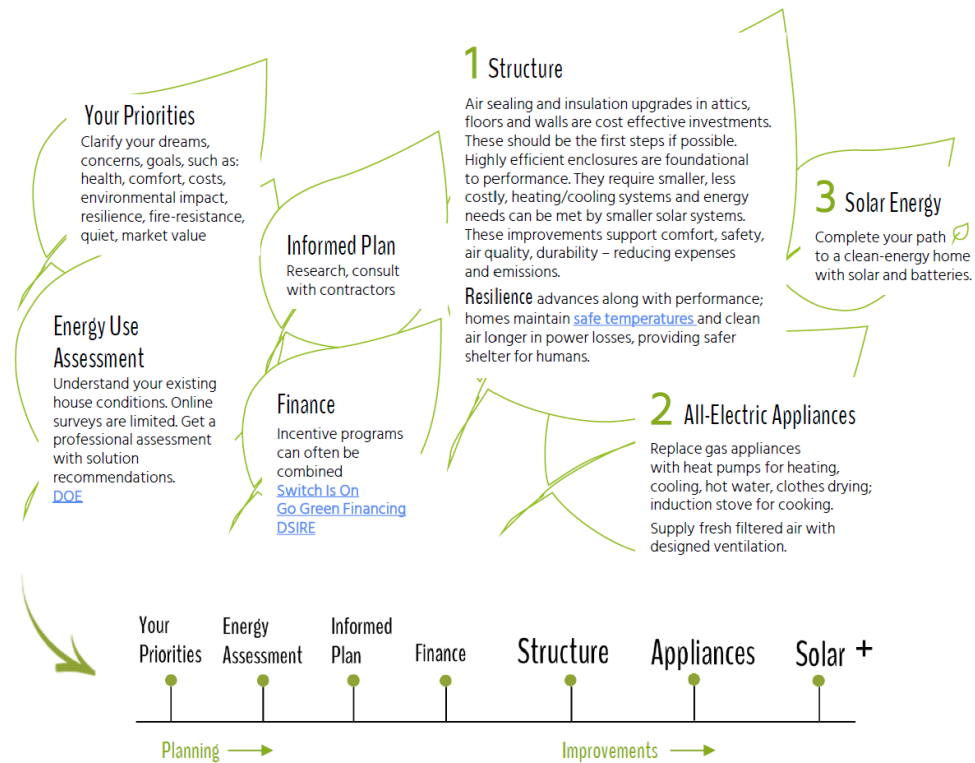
Your Priorities
Clarify your dreams, concerns, goals, such as: health, comfort, costs, environmental impact, resilience, fire-resistance, quiet, market value

Energy Use Assessment
Understand your existing house conditions. Online surveys are limited. Get a professional assessment with solution recommendations.
DOE

Informed Plan
Research, consult with contractors

Finance
Incentive programs can often be combined
Switch Is On
Go Green Financing
DSIRE

1 Structure
Air sealing and insulation upgrades in attics, floors and walls are cost effective investments. These should be the first steps if possible. Highly efficient enclosures are foundational to performance. They require smaller, less costly, heating/cooling systems and energy needs can be met by smaller solar systems. These improvements support comfort, safety, air quality, durability – reducing expenses and emissions.

Resilience advances along with performance; homes maintain safe temperatures and clean air longer in power losses, providing safer shelter for humans.

3 Solar Energy
Complete your path to a clean-energy home with solar and batteries.

2 All-Electric Appliances
Replace gas appliances with heat pumps for heating, cooling, hot water, clothes drying; induction stove for cooking.
Supply fresh filtered air with designed ventilation.

Your Priorities | Energy Assessment | Informed Plan | Finance | Structure | Appliances | Solar +

Planning →
Improvements →